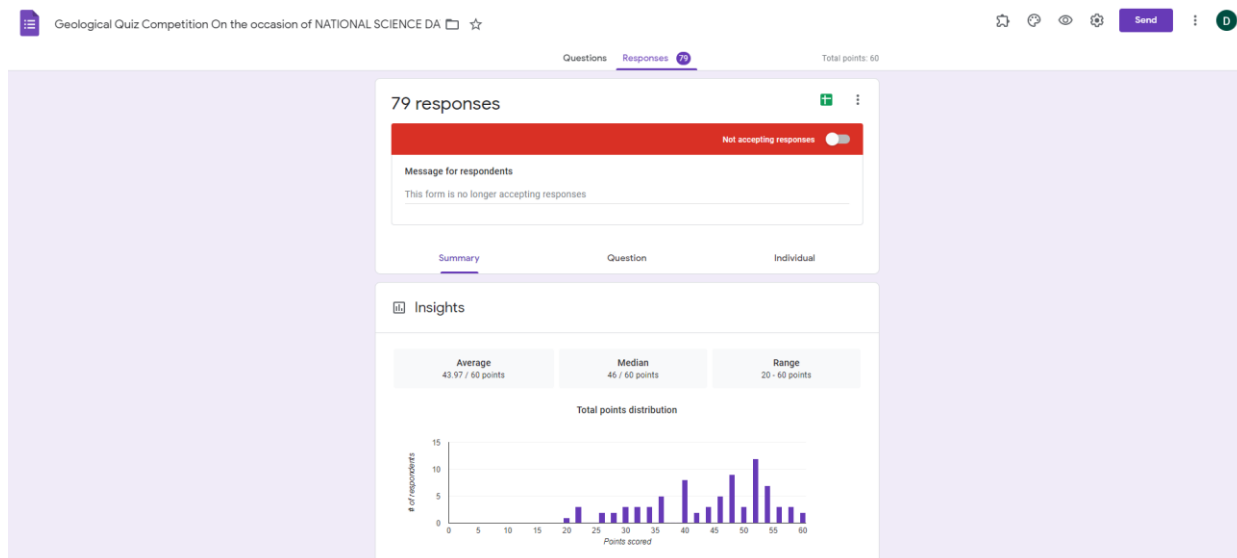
Geological Quiz Competition On the occasion of NATIONAL SCIENCE DA

Send

D

Questions Responses 79

Total points: 60

79 responses

Not accepting responses

Message for respondents

This form is no longer accepting responses

Summary Question Individual

Insights

| Average | Median | Range |
|---|---|---|
| 43.97 / 60 points | 46 / 60 points | 20 - 60 points |

Total points distribution

15
10
5
0

# of respondents

0 5 10 15 20 25 30 35 40 45 50 55 60

Points scored